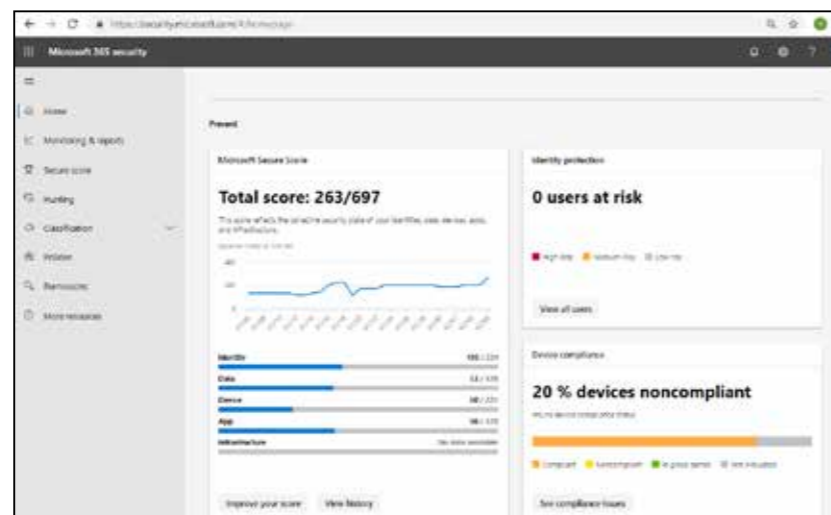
https://security.microsoft.com/#/homepage

Microsoft 365 security

Home

Monitoring & reports

Secure score

Hunting

Classification

Policies

Permissions

More resources

Prevent

Microsoft Secure Score

Total score: 263/697

This score reflects the collective security state of your identities, data, devices, apps, and infrastructure.

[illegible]

400

200

0

Identity

Data

Device

App

Infrastructure

Improve your score

View history

Identity protection

0 users at risk

High risk Medium risk Low risk

View all users

Device compliance

20 % devices noncompliant

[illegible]

Compliant Noncompliant In grace period Not evaluated

See compliance issues